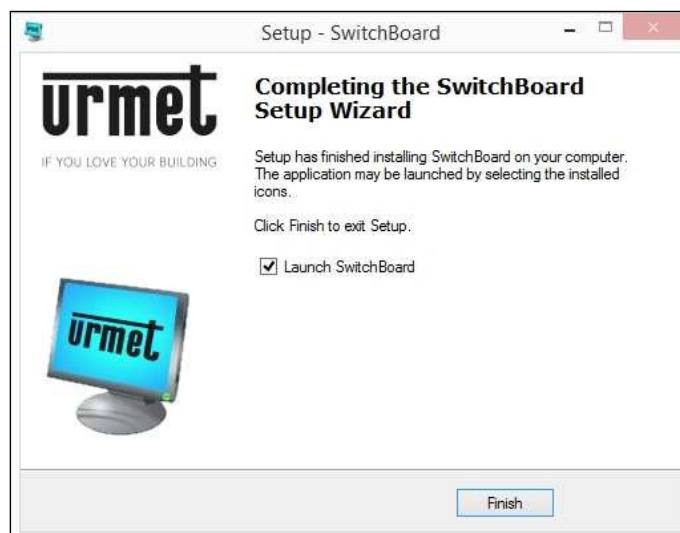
Setup - SwitchBoard

urmet

IF YOU LOVE YOUR BUILDING

Completing the SwitchBoard Setup Wizard

Setup has finished installing SwitchBoard on your computer. The application may be launched by selecting the installed icons.

Click Finish to exit Setup.

Launch SwitchBoard

urmet

Finish